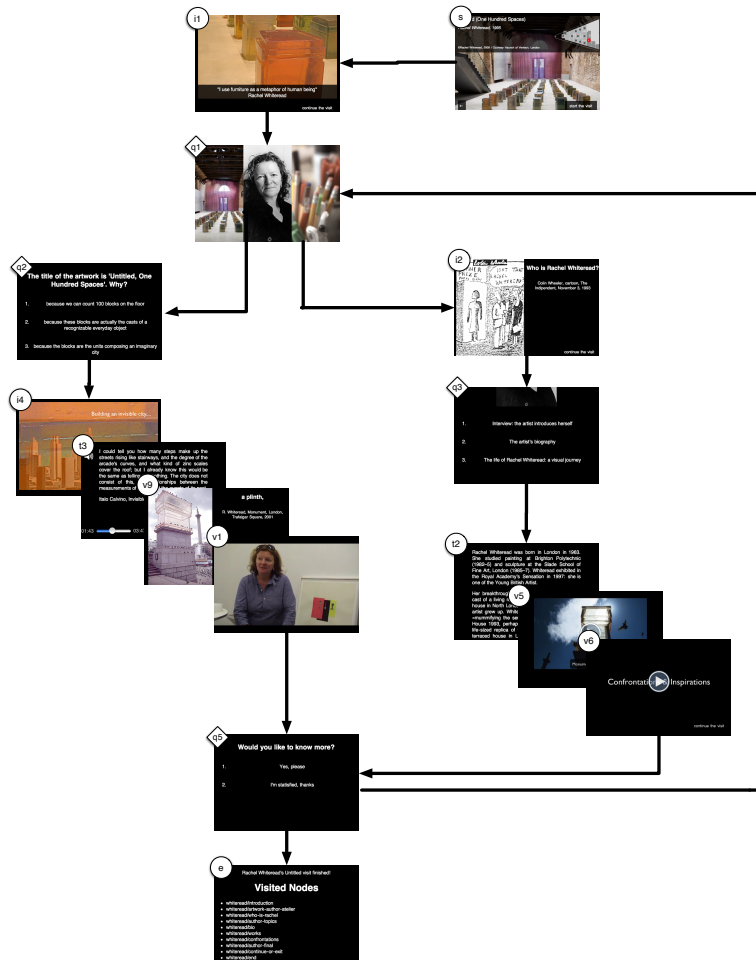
s

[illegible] (One Hundred Spaces)
Rachel Whiteread, 1995

start the visit

i1

"I use furniture as a metaphor of human being"
Rachel Whiteread

continue the visit

q1

q2

The title of the artwork is 'Untitled, One Hundred Spaces'. Why?

1. because we can count 100 blocks on the floor

2. because these blocks are actually the casts of a recognizable everyday object

3. because the blocks are the units composing an imaginary city

i2

Who is Rachel Whiteread?

Colin Wheeler, cartoon, The Independent, November 5, 1993

continue the visit

i4

Building an invisible city...

t3

I could tell you how many steps make up the streets rising like stairways, and the degree of the arcade's curves, and what kind of zinc scales cover the roof; but I already know this would be the same as telling you nothing. The city does not consist of this, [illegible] relationships between the measurements of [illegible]

Italo Calvino, Invisible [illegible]

01:43 03:4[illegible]

v9

a plinth,

R. Whiteread, Monument, London, Trafalgar Square, 2001

v1

q3

1. Interview: the artist introduces herself

2. The artist's biography

3. The life of Rachel Whiteread: a visual journey

t2

Rachel Whiteread was born in London in 1963. She studied painting at Brighton Polytechnic (1982–5) and sculpture at the Slade School of Fine Art, London (1985–7). Whiteread exhibited in the Royal Academy's Sensation in 1997: she is one of the Young British Artist.

Her breakthrough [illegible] cast of a living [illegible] house in North Lo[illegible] artist grew up. White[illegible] «mummifying the sa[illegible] House 1993, perhap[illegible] life-sized replica of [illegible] terraced house in L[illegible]

v5

v6

Confrontations Inspirations

continue the visit

q5

Would you like to know more?

1. Yes, please

2. I'm statisfied, thanks

e

Rachel Whiteread's Untitled visit finished!

Visited Nodes

• whiteread/introduction
• whiteread/artwork-author-atelier
• whiteread/who-is-rachel
• whiteread/author-topics
• whiteread/bio
• whiteread/works
• whiteread/confrontations
• whiteread/author-final
• whiteread/continue-or-exit
• whiteread/end